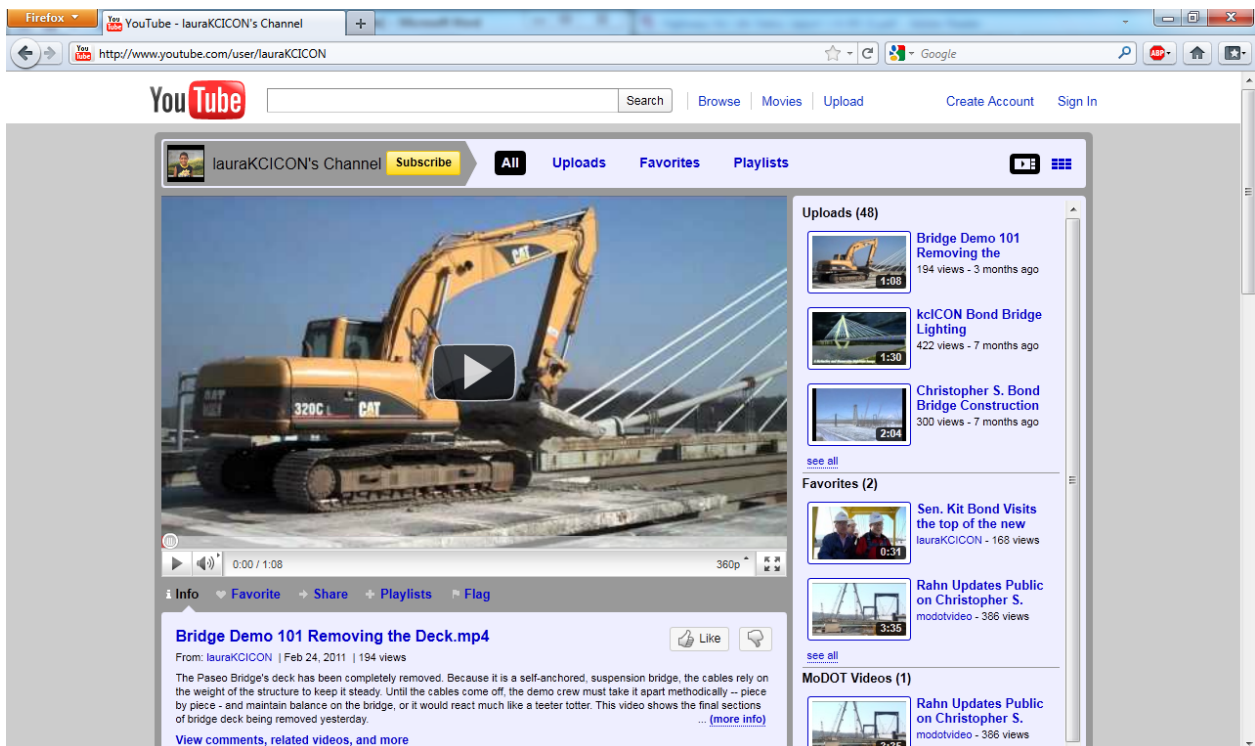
Firefox
YouTube - lauraKCICON's Channel
+
http://www.youtube.com/user/lauraKCICON
Google
You Tube
Search
Browse | Movies | Upload
Create Account Sign In
lauraKCICON's Channel Subscribe
All Uploads Favorites Playlists
0:00 / 1:08
360p
Info Favorite Share Playlists Flag
Bridge Demo 101 Removing the Deck.mp4
Like
From: lauraKCICON | Feb 24, 2011 | 194 views
The Paseo Bridge's deck has been completely removed. Because it is a self-anchored, suspension bridge, the cables rely on the weight of the structure to keep it steady. Until the cables come off, the demo crew must take it apart methodically -- piece by piece - and maintain balance on the bridge, or it would react much like a teeter totter. This video shows the final sections of bridge deck being removed yesterday.
... (more info)
View comments, related videos, and more
Uploads (48)
Bridge Demo 101 Removing the
194 views - 3 months ago
1:08
kcICON Bond Bridge Lighting
422 views - 7 months ago
1:30
Christopher S. Bond Bridge Construction
300 views - 7 months ago
2:04
see all
Favorites (2)
Sen. Kit Bond Visits the top of the new
lauraKCICON - 168 views
0:31
Rahn Updates Public on Christopher S.
modotvideo - 386 views
3:35
see all
MoDOT Videos (1)
Rahn Updates Public on Christopher S.
modotvideo - 386 views